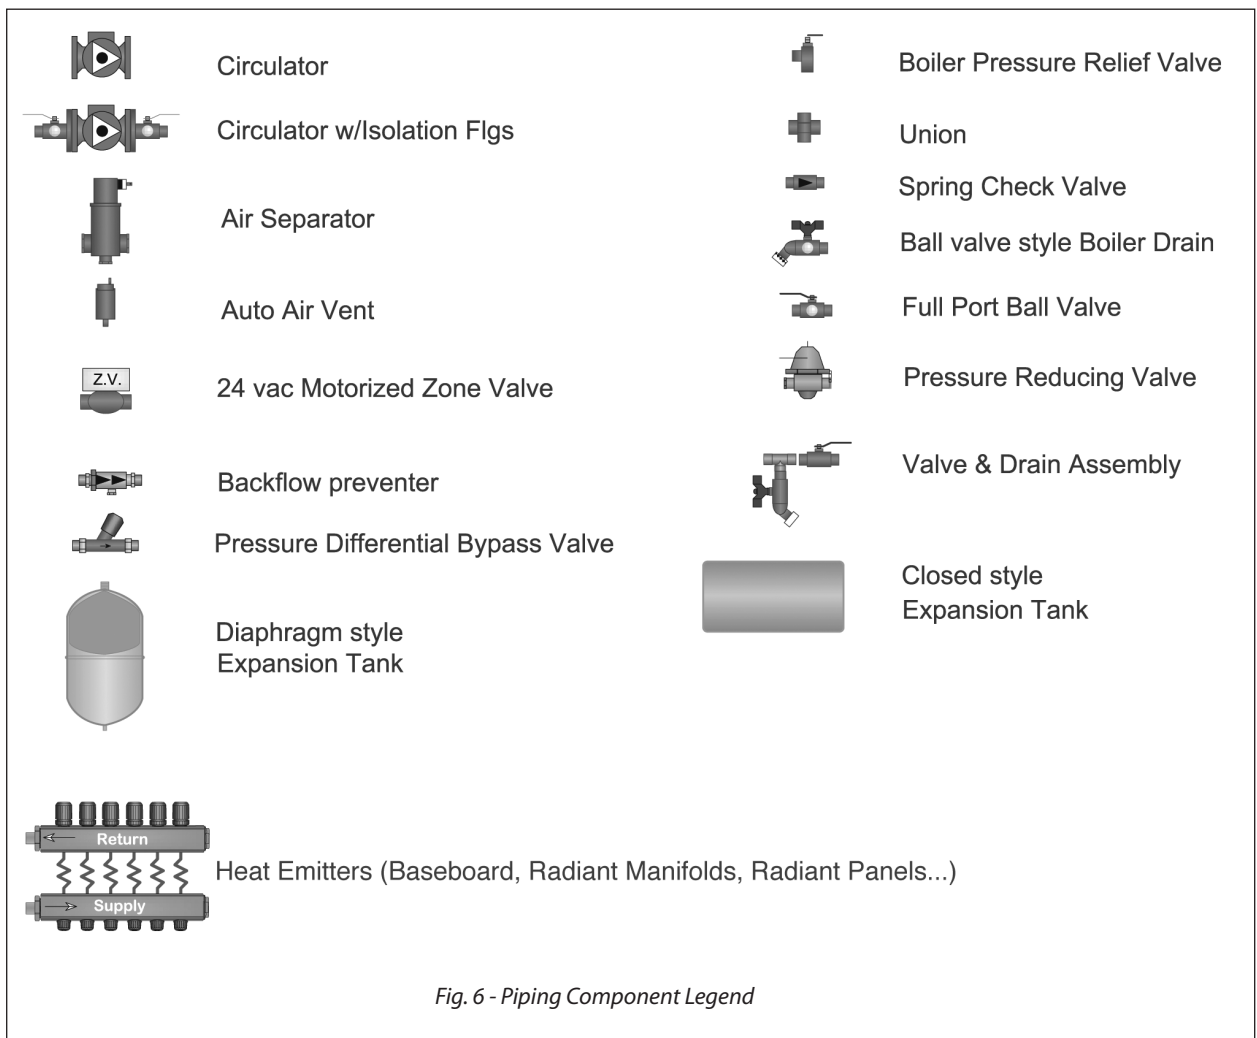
Circulator

Circulator w/Isolation Flgs

Air Separator

Auto Air Vent

Z.V.

24 vac Motorized Zone Valve

Backflow preventer

Pressure Differential Bypass Valve

Diaphragm style Expansion Tank

Boiler Pressure Relief Valve

Union

Spring Check Valve

Ball valve style Boiler Drain

Full Port Ball Valve

Pressure Reducing Valve

Valve & Drain Assembly

Closed style Expansion Tank

Return

Supply

Heat Emitters (Baseboard, Radiant Manifolds, Radiant Panels...)

Fig. 6 - Piping Component Legend